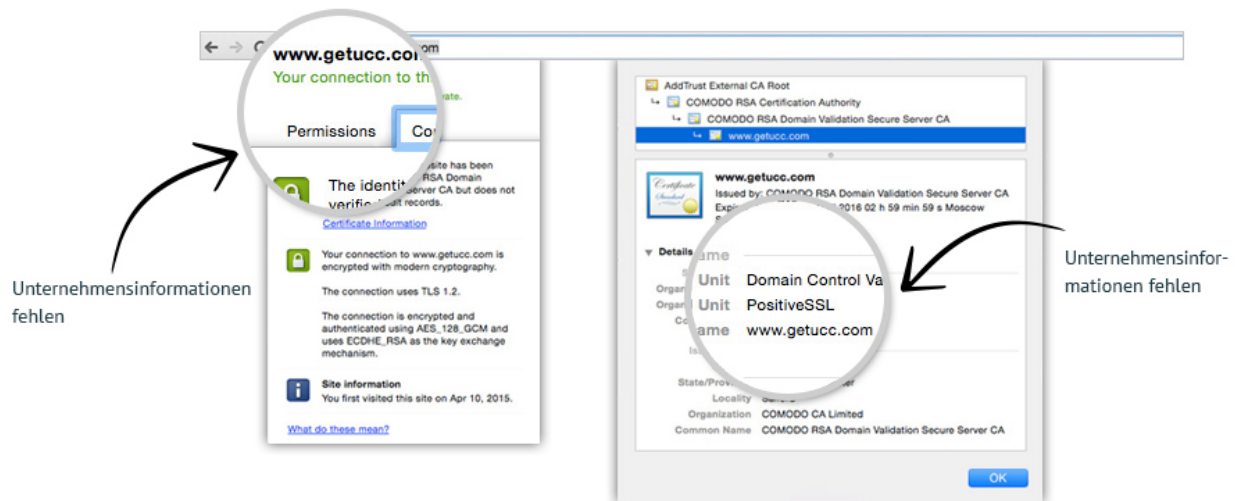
www.getucc.com

Your connection to th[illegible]

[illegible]rate.

Permissions

Co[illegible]

The identi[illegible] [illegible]site has been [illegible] RSA Domain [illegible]erver CA but does not verifi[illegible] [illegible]it records.

Certificate Information

Your connection to www.getucc.com is encrypted with modern cryptography.

The connection uses TLS 1.2.

The connection is encrypted and authenticated using AES_128_GCM and uses ECDHE_RSA as the key exchange mechanism.

Site information

You first visited this site on Apr 10, 2015.

What do these mean?

Unternehmensinformationen fehlen

AddTrust External CA Root

COMODO RSA Certification Authority

COMODO RSA Domain Validation Secure Server CA

www.getucc.com

www.getucc.com

Issued by: COMODO RSA Domain Validation Secure Server CA

Exp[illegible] 2016 02 h 59 min 59 s Moscow

Details

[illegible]ame

Orga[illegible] Unit Domain Control Va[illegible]

Orga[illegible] Unit PositiveSSL

Co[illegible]ame www.getucc.com

Is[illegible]

State/Prov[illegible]

Locality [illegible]

Organization COMODO CA Limited

Common Name COMODO RSA Domain Validation Secure Server CA

OK

Unternehmensinformationen fehlen